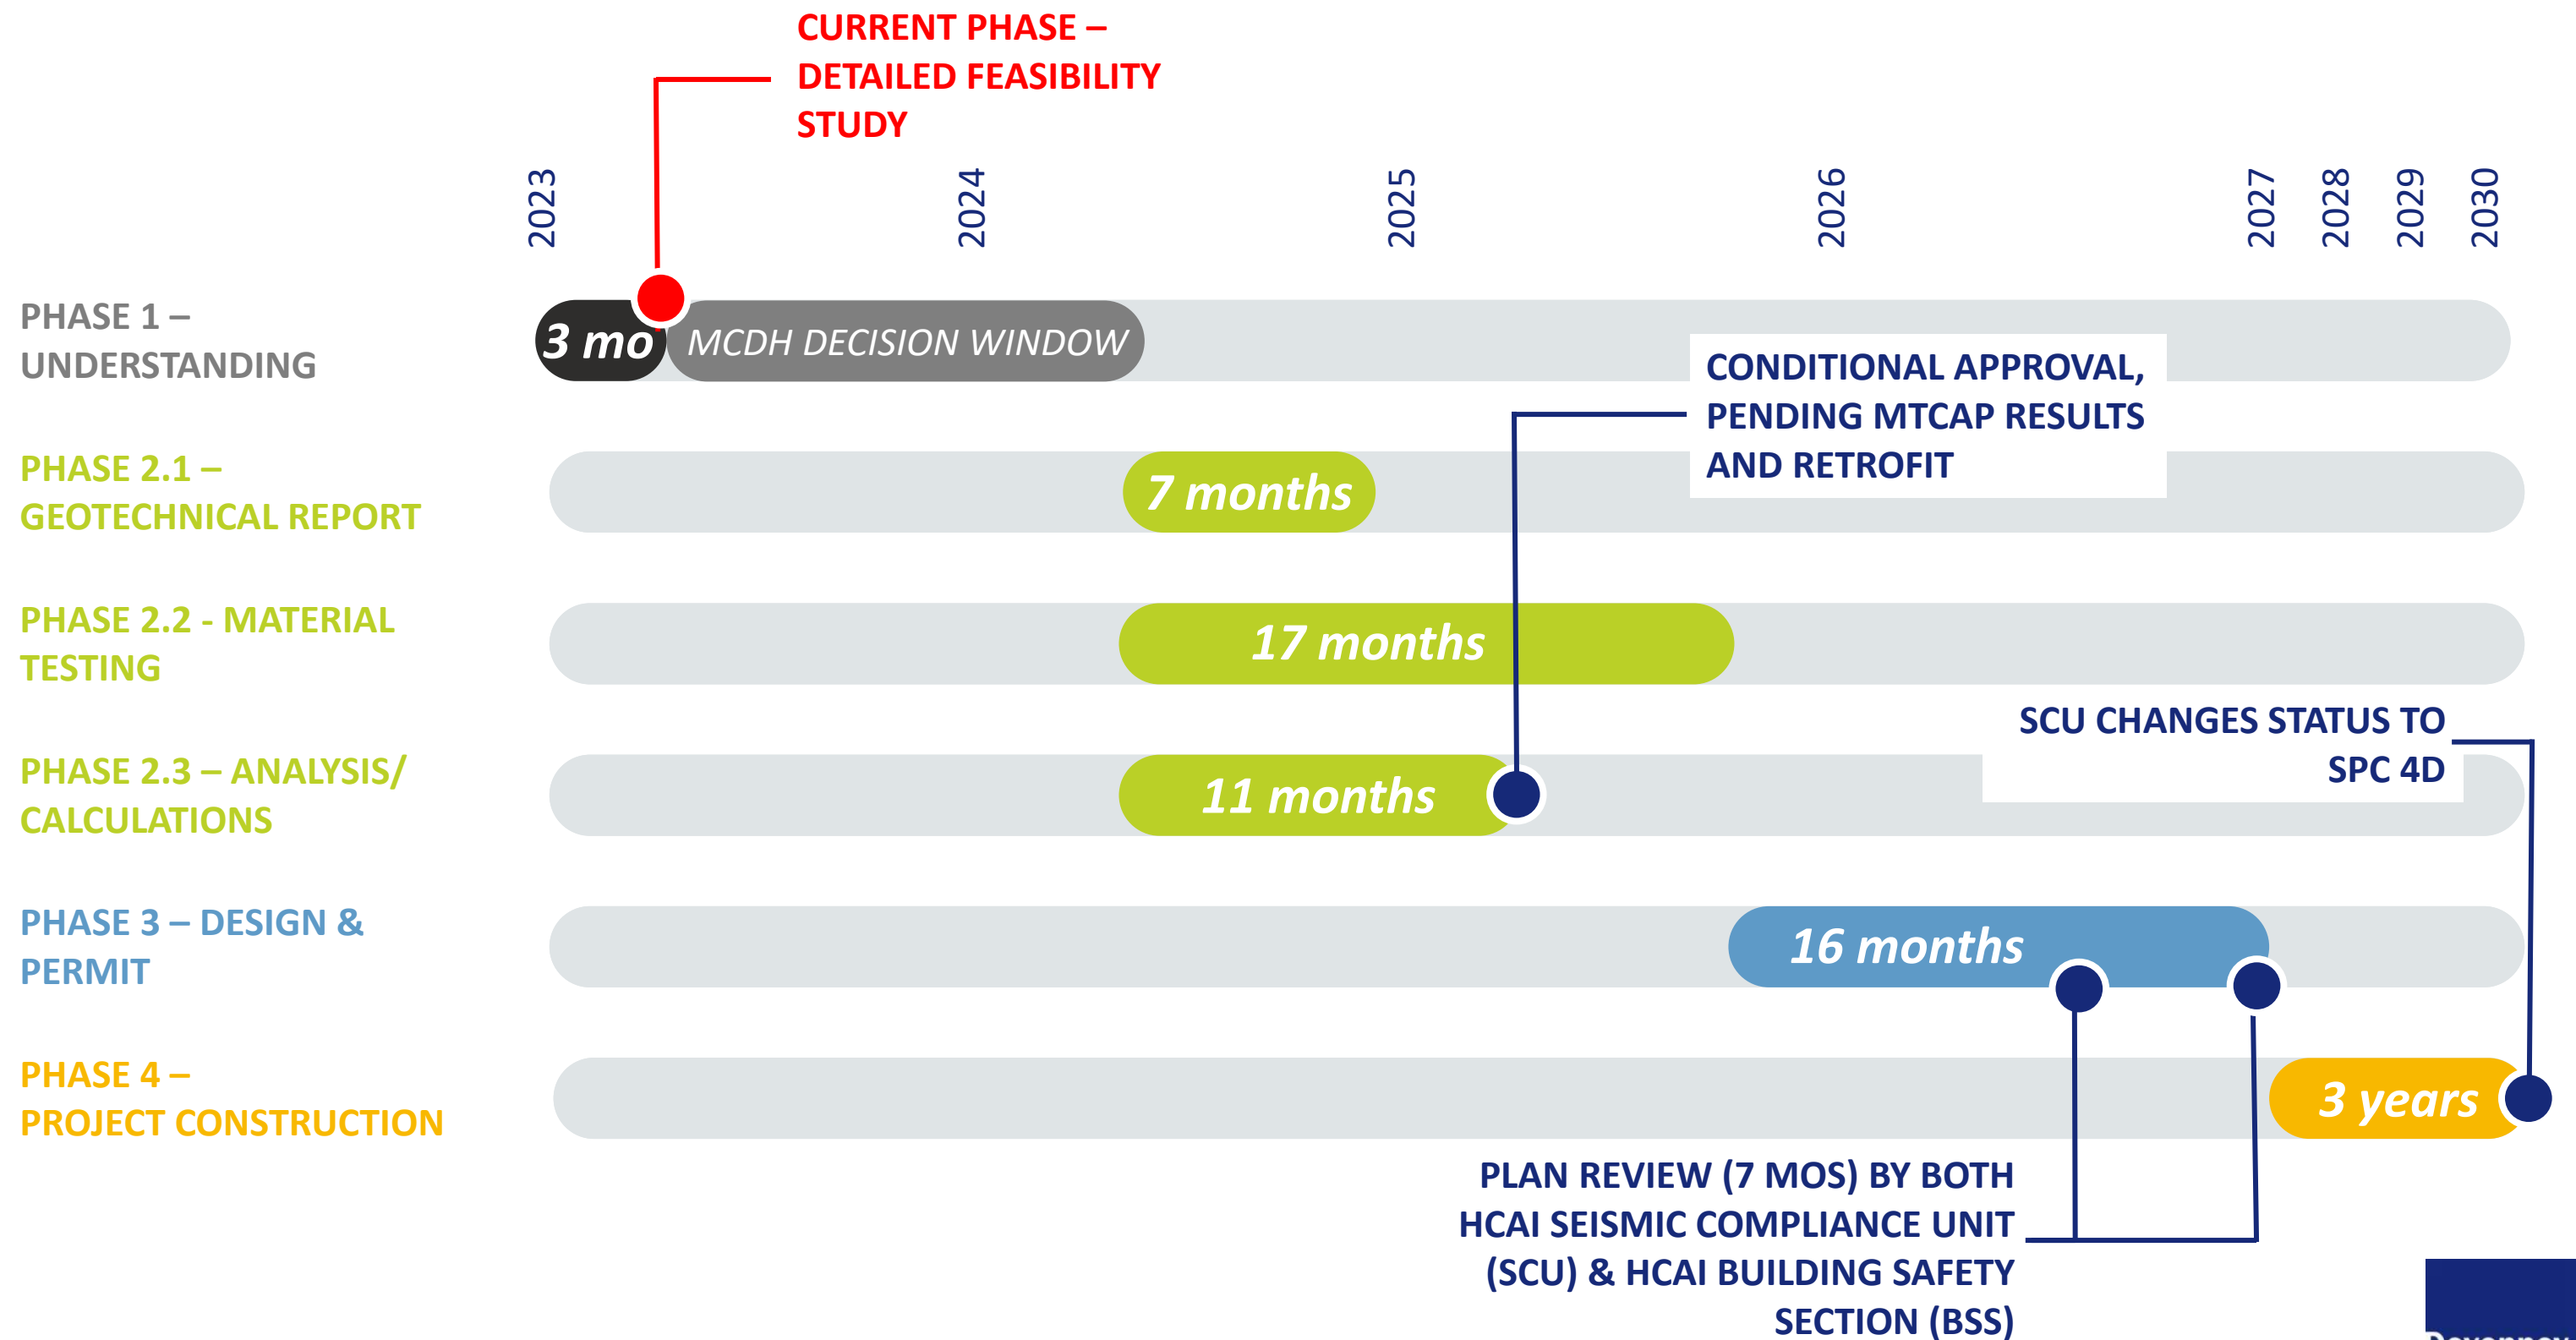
CURRENT PHASE – DETAILED FEASIBILITY STUDY

2023
2024
2025
2026
2027
2028
2029
2030

PHASE 1 – UNDERSTANDING

3 mo

MCDH DECISION WINDOW

CONDITIONAL APPROVAL, PENDING MTCAP RESULTS AND RETROFIT

PHASE 2.1 – GEOTECHNICAL REPORT

7 months

PHASE 2.2 - MATERIAL TESTING

17 months

SCU CHANGES STATUS TO SPC 4D

PHASE 2.3 – ANALYSIS/ CALCULATIONS

11 months

PHASE 3 – DESIGN & PERMIT

16 months

PHASE 4 – PROJECT CONSTRUCTION

3 years

PLAN REVIEW (7 MOS) BY BOTH HCAI SEISMIC COMPLIANCE UNIT (SCU) & HCAI BUILDING SAFETY SECTION (BSS)

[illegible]